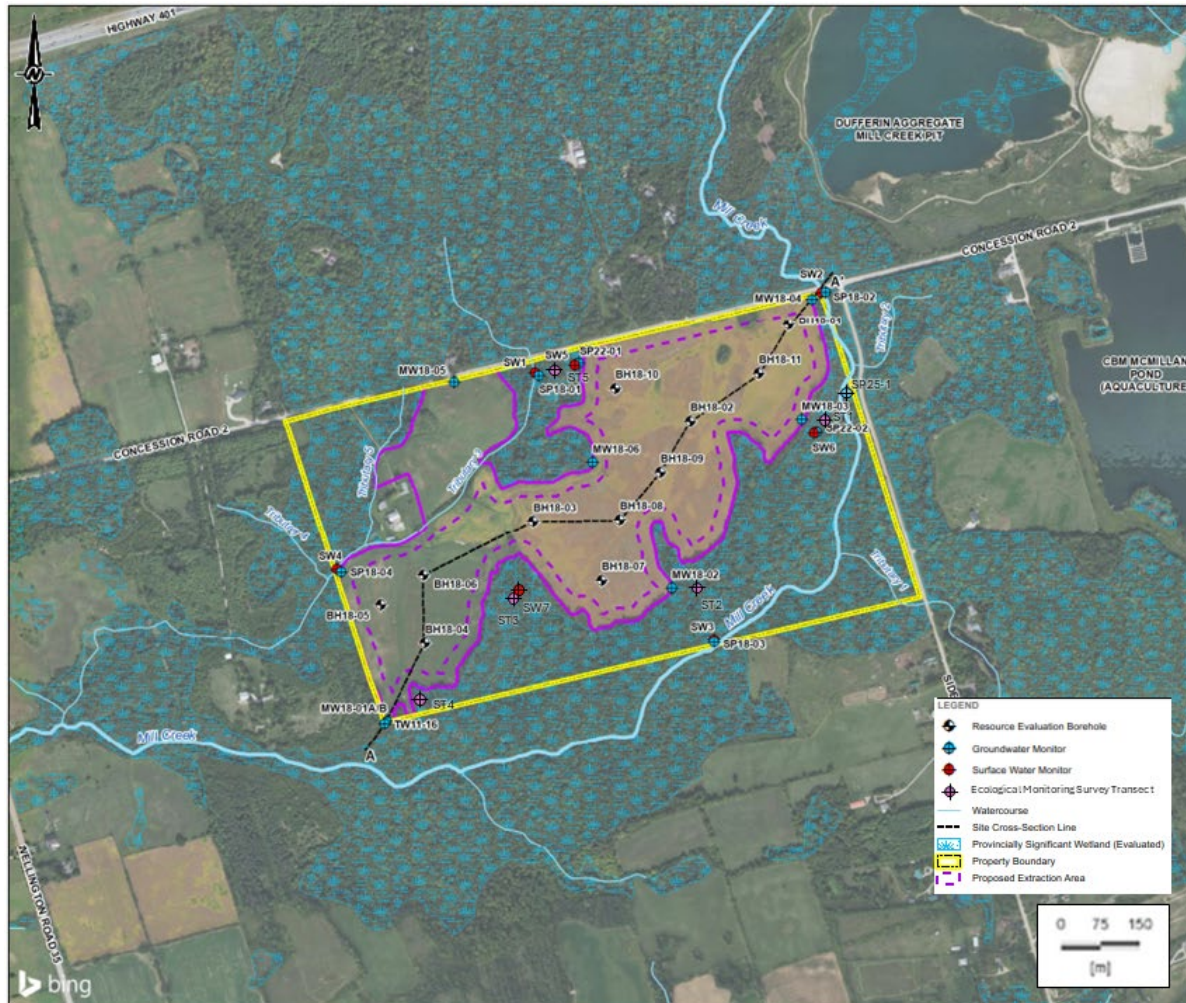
HIGHWAY 401

N

DUFFERIN AGGREGATE MILL CREEK PIT

Mill Creek

CONCESSION ROAD 2

SW2

A'

MW18-04

SP18-02

BH10-01

Tributary 2

CBM MCMILLAN POND (AQUACULTURE

BH18-11

SW1

SW5

SP22-01

ST5

SP18-01

MW18-05

BH18-10

SP25-1

BH18-02

MW18-03

ST1

SP22-02

SW6

CONCESSION ROAD 2

MW18-06

BH18-09

Tributary 3

Tributary 3

BH18-03

BH18-08

Tributary 4

SW4

SP18-04

BH18-06

BH18-07

MW18-02

ST2

Tributary 1

BH18-05

ST3

SW7

Mill Creek

SW3

SP18-03

BH18-04

ST4

MW18-01A B

TW11-16

A

Mill Creek

SIDE

WELLINGTON ROAD 35

LEGEND

Resource Evaluation Borehole

Groundwater Monitor

Surface Water Monitor

Ecological Monitoring Survey Transect

Watercourse

Site Cross-Section Line

Provincially Significant Wetland (Evaluated)

Property Boundary

Proposed Extraction Area

0 75 150

[m]

bing